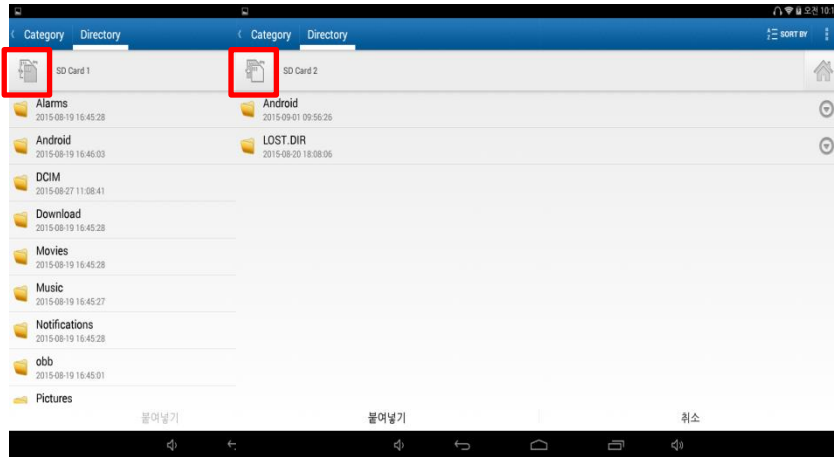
오전 10:

Category Directory

SD Card 1

Alarms
2015-08-19 16:45:28

Android
2015-08-19 16:46:03

DCIM
2015-08-27 11:08:41

Download
2015-08-19 16:45:28

Movies
2015-08-19 16:45:28

Music
2015-08-19 16:45:27

Notifications
2015-08-19 16:45:28

obb
2015-08-19 16:45:01

Pictures

붙여넣기

Category Directory

SORT BY

SD Card 2

Android
2015-09-01 09:56:26

LOST.DIR
2015-08-20 18:08:06

붙여넣기

취소